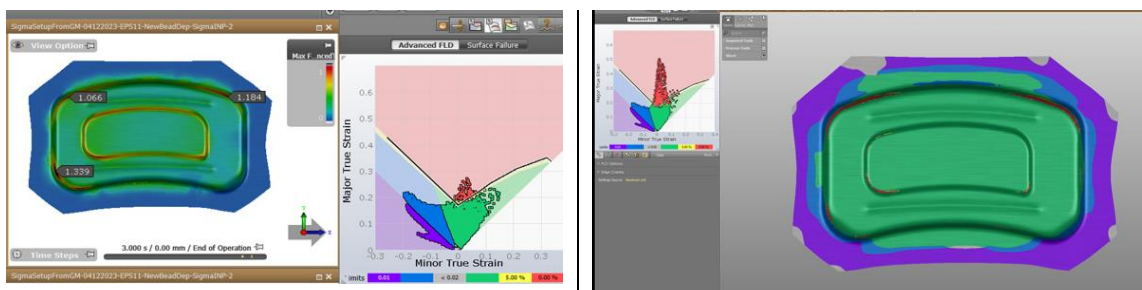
SigmaSetupFromGM-04122023-EPS11-NewBeadDep-SigmaINP-2

View Option

Max F..ncd

1

0

1.066

1.184

1.339

Time Steps

3.000 s / 0.00 mm / End of Operation

SigmaSetupFromGM-04122023-EPS11-NewBeadDep-SigmaINP-2

Advanced FLD

Surface Failure

Major True Strain

0.6

0.5

0.4

0.3

0.2

0.1

0

-0.3

-0.2

-0.1

0

0.1

0.2

0.3

Minor True Strain

imits

0.01

< 0.02

5.00 %

0.00 %

Advanced FLD

Surface Failure

Major True Strain

Minor True Strain